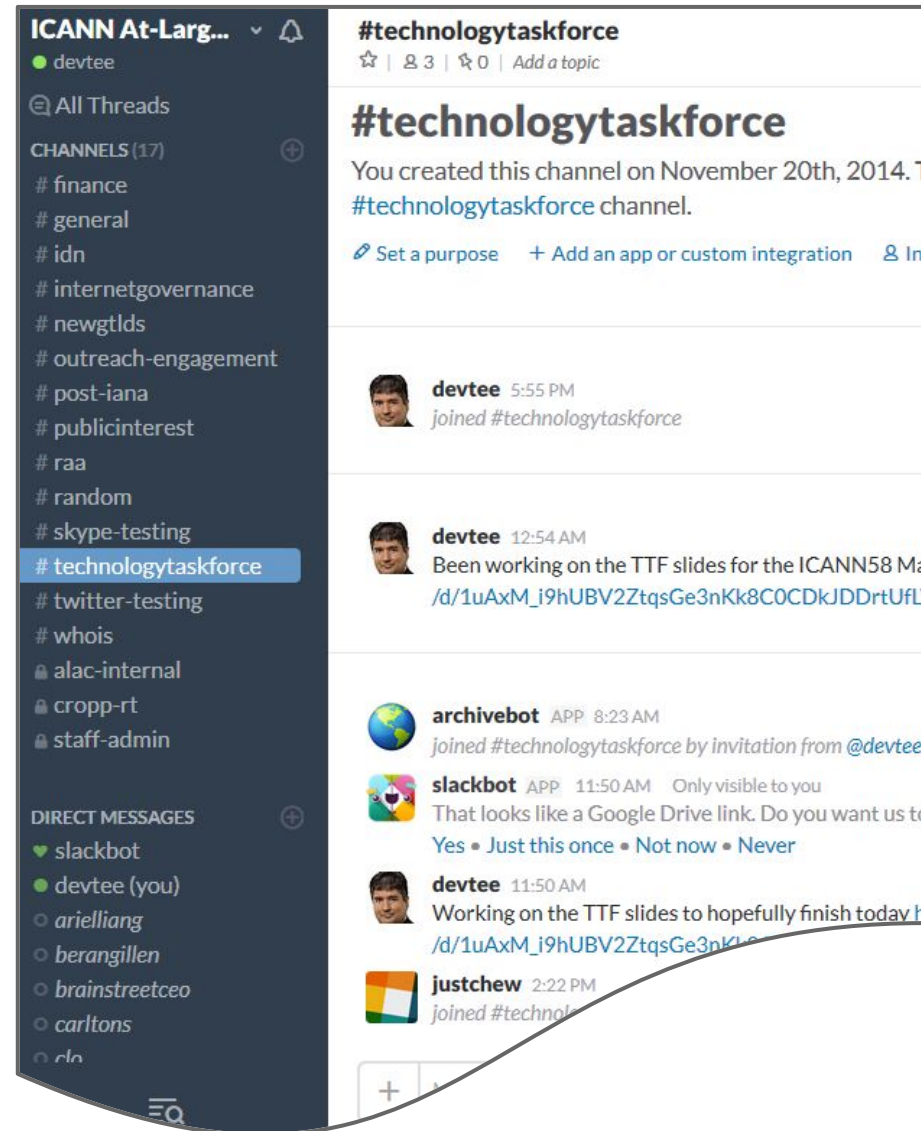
ICANN At-Larg...
devtee
All Threads
CHANNELS (17)
# finance
# general
# idn
# internetgovernance
# newgtlds
# outreach-engagement
# post-iana
# publicinterest
# raa
# random
# skype-testing
# technologytaskforce
# twitter-testing
# whois
alac-internal
cropp-rt
staff-admin

DIRECT MESSAGES
slackbot
devtee (you)
arielliang
berangillen
brainstreetceo
carltons
clo

#technologytaskforce
3 | 0 | Add a topic

#technologytaskforce
You created this channel on November 20th, 2014. T
#technologytaskforce channel.

Set a purpose + Add an app or custom integration In

devtee 5:55 PM
joined #technologytaskforce

devtee 12:54 AM
Been working on the TTF slides for the ICANN58 Ma
/d/1uAxM_i9hUBV2ZtqsGe3nKk8C0CDkJDDrtUfL

archivebot APP 8:23 AM
joined #technologytaskforce by invitation from @devtee

slackbot APP 11:50 AM Only visible to you
That looks like a Google Drive link. Do you want us to
Yes • Just this once • Not now • Never

devtee 11:50 AM
Working on the TTF slides to hopefully finish today h
/d/1uAxM_i9hUBV2ZtqsGe3nK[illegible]

justchew 2:22 PM
joined #technolo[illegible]

+